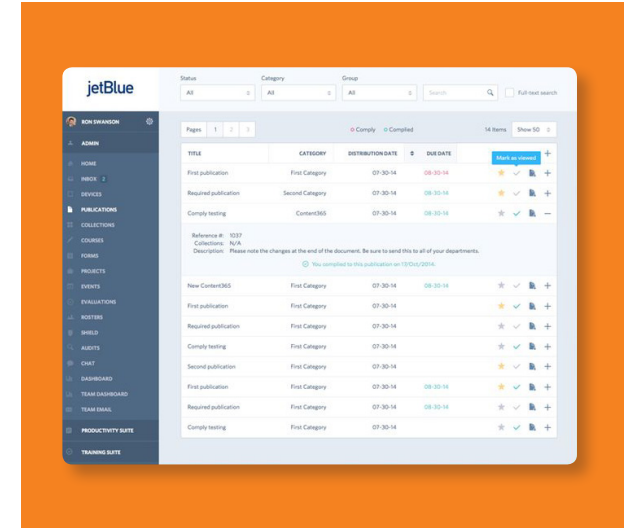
jetBlue

Status
All
Category
All
Group
All
Search
Full-text search

RON SWANSON
ADMIN
HOME
INBOX 2
DEVICES
PUBLICATIONS
COLLECTIONS
COURSES
FORMS
PROJECTS
EVENTS
EVALUATIONS
ROSTERS
SHIELD
AUDITS
CHAT
DASHBOARD
TEAM DASHBOARD
TEAM EMAIL
PRODUCTIVITY SUITE
TRAINING SUITE

Pages 1 2 3
Comply Complied
14 Items Show 50

Mark as viewed

| TITLE | CATEGORY | DISTRIBUTION DATE | DUE DATE |
|---|---|---|---|
| First publication | First Category | 07-30-14 | 08-30-14 |
| Required publication | Second Category | 07-30-14 | 08-30-14 |
| Comply testing | Content365 | 07-30-14 | 08-30-14 |

Reference #: 1037
Collections: N/A
Description: Please note the changes at the end of the document. Be sure to send this to all of your departments.
You complied to this publication on 13/Oct/2014.

| TITLE | CATEGORY | DISTRIBUTION DATE | DUE DATE |
|---|---|---|---|
| New Content365 | First Category | 07-30-14 | 08-30-14 |
| First publication | First Category | 07-30-14 | |
| Required publication | First Category | 07-30-14 | |
| Comply testing | First Category | 07-30-14 | |
| Second publication | First Category | 07-30-14 | |
| First publication | First Category | 07-30-14 | 08-30-14 |
| Required publication | First Category | 07-30-14 | 08-30-14 |
| Comply testing | First Category | 07-30-14 | 08-30-14 |